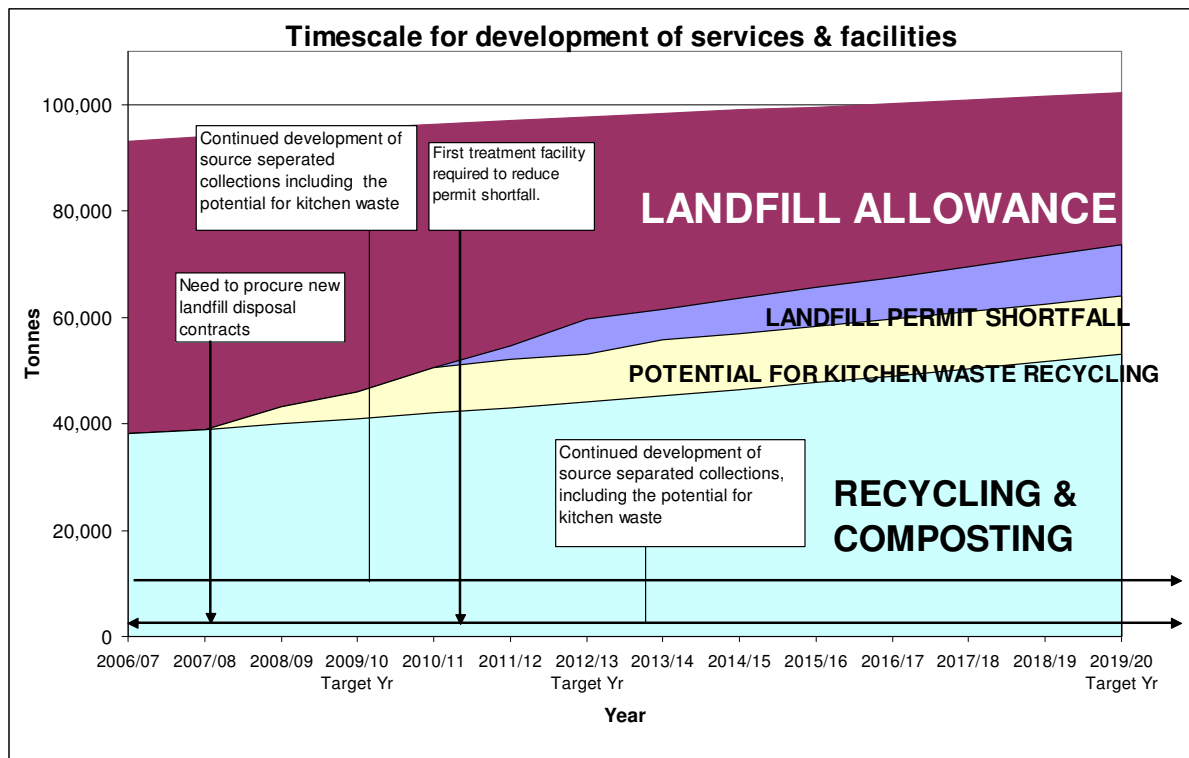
Timescale for development of services & facilities

100,000
80,000
60,000
40,000
20,000
0

Tonnes

Continued development of source seperated collections including the potential for kitchen waste

First treatment facility required to reduce permit shortfall.

LANDFILL ALLOWANCE

Need to procure new landfill disposal contracts

LANDFILL PERMIT SHORTFALL

POTENTIAL FOR KITCHEN WASTE RECYCLING

Continued development of source separated collections, including the potential for kitchen waste

RECYCLING & COMPOSTING

2006/07
2007/08
2008/09
2009/10 Target Yr
2010/11
2011/12
2012/13 Target Yr
2013/14
2014/15
2015/16
2016/17
2017/18
2018/19
2019/20 Target Yr

Year